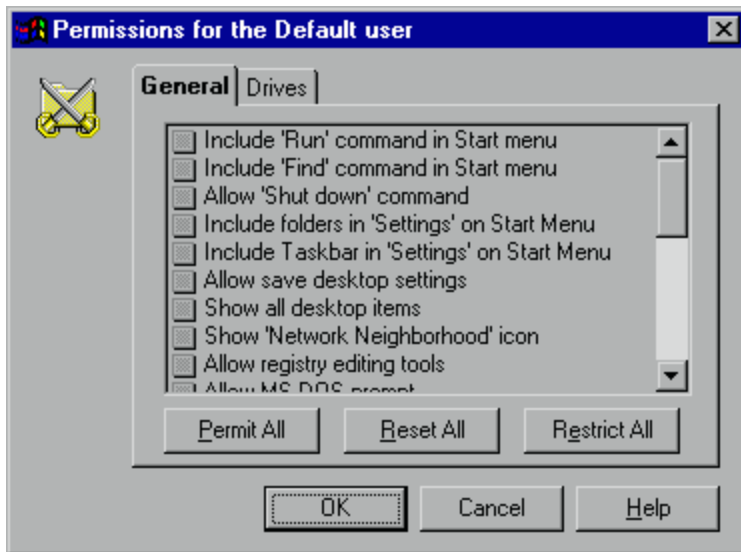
Permissions for the Default user

General | Drives

Include 'Run' command in Start menu
Include 'Find' command in Start menu
Allow 'Shut down' command
Include folders in 'Settings' on Start Menu
Include Taskbar in 'Settings' on Start Menu
Allow save desktop settings
Show all desktop items
Show 'Network Neighborhood' icon
Allow registry editing tools
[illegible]

Permit All
Reset All
Restrict All

OK
Cancel
Help